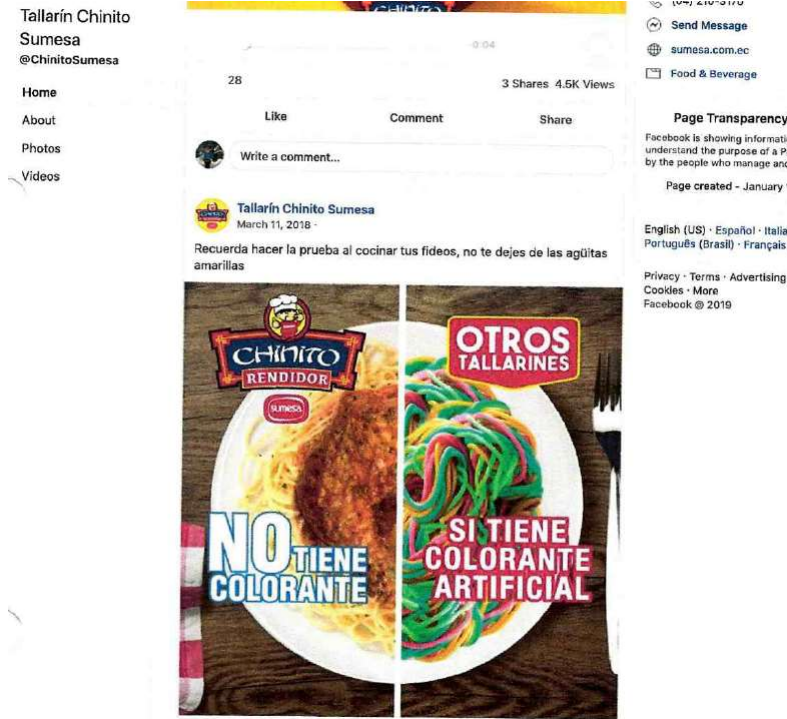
Tallarín Chinito Sumesa
@ChinitoSumesa

Home
About
Photos
Videos

0:04

28

3 Shares 4.5K Views

Like
Comment
Share

Write a comment...

Tallarín Chinito Sumesa
March 11, 2018 ·

Recuerda hacer la prueba al cocinar tus fideos, no te dejes de las agüitas amarillas

CHINITO RENDIDOR
sumesa

NO TIENE COLORANTE

OTROS TALLARINES

SI TIENE COLORANTE ARTIFICIAL

(04) 210-3170 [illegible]
Send Message
sumesa.com.ec
Food & Beverage

Page Transparency
Facebook is showing informati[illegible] understand the purpose of a P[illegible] by the people who manage and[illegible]

Page created - January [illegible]

English (US) · Español · Italia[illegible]
Português (Brasil) · Français

Privacy · Terms · Advertising
Cookies · More
Facebook © 2019